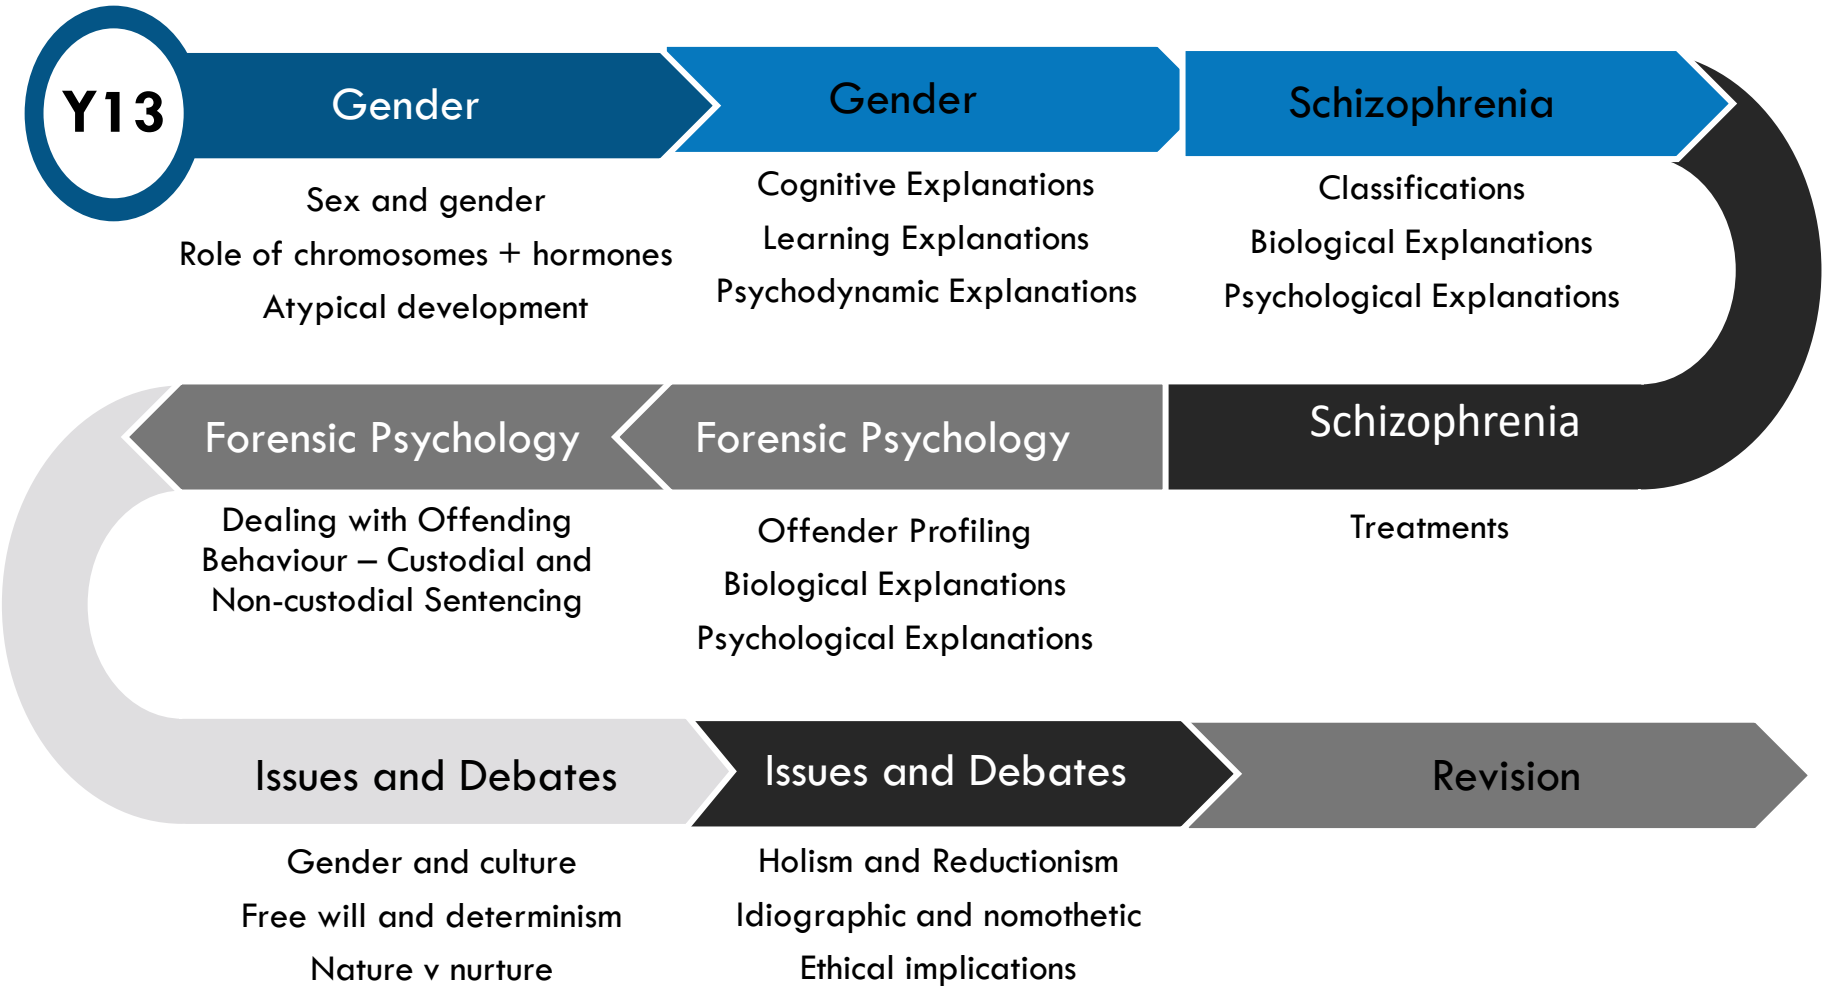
Y13

Gender

Sex and gender
Role of chromosomes + hormones
Atypical development

Gender

Cognitive Explanations
Learning Explanations
Psychodynamic Explanations

Schizophrenia

Classifications
Biological Explanations
Psychological Explanations

Schizophrenia

Treatments

Forensic Psychology

Offender Profiling
Biological Explanations
Psychological Explanations

Forensic Psychology

Dealing with Offending Behaviour – Custodial and Non-custodial Sentencing

Issues and Debates

Gender and culture
Free will and determinism
Nature v nurture

Issues and Debates

Holism and Reductionism
Idiographic and nomothetic
Ethical implications

Revision